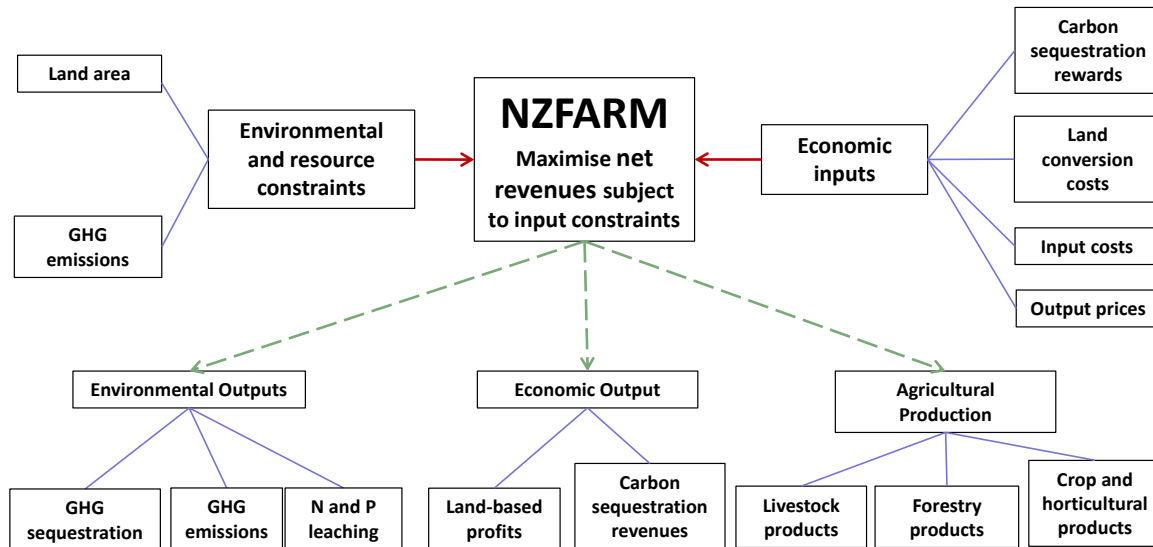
Land area

GHG emissions

Environmental and resource constraints

NZFARM

Maximise net revenues subject to input constraints

Economic inputs

Carbon sequestration rewards

Land conversion costs

Input costs

Output prices

Environmental Outputs

Economic Output

Agricultural Production

GHG sequestration

GHG emissions

N and P leaching

Land-based profits

Carbon sequestration revenues

Livestock products

Forestry products

Crop and horticultural products